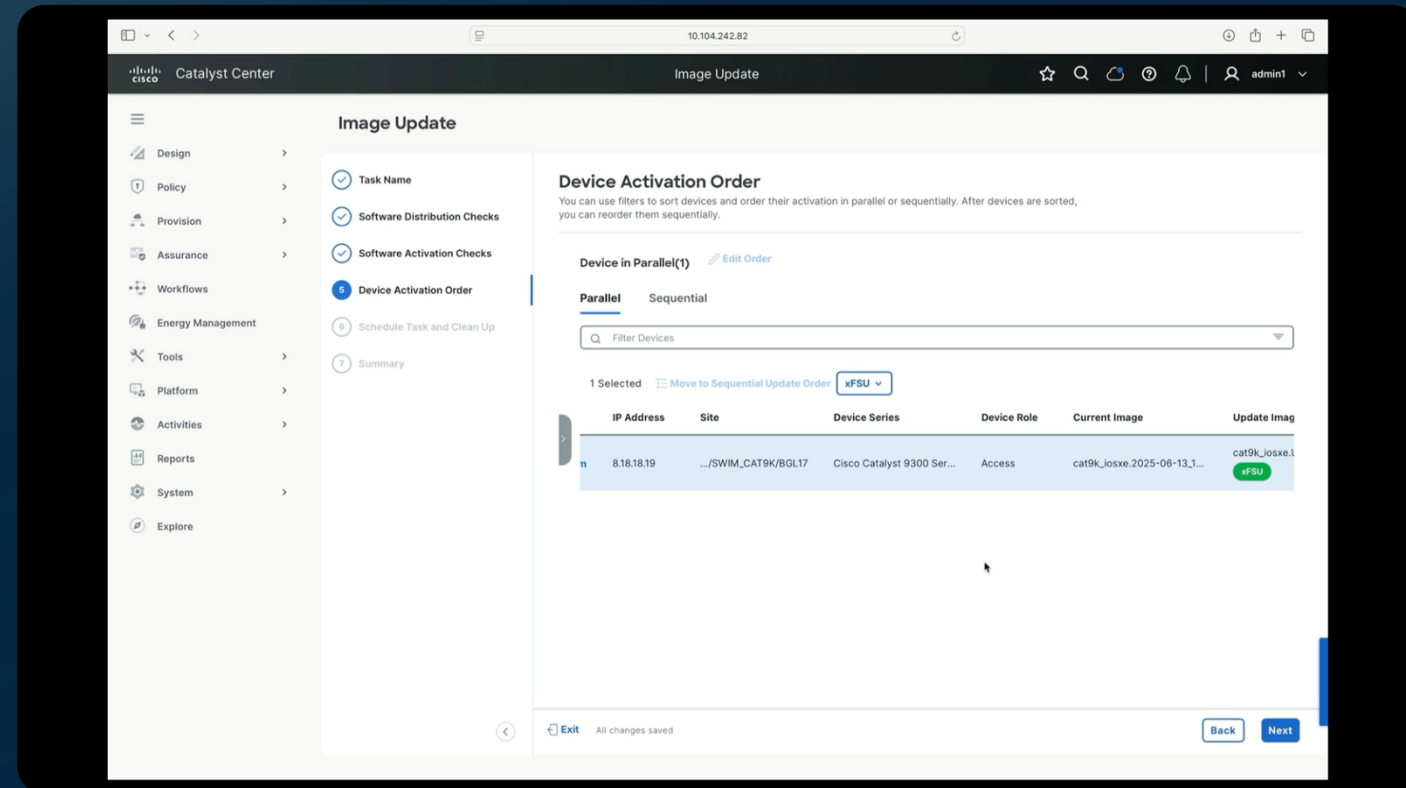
10.104.242.82

cisco Catalyst Center

Image Update

admin1

Design
Policy
Provision
Assurance
Workflows
Energy Management
Tools
Platform
Activities
Reports
System
Explore

Image Update

Task Name
Software Distribution Checks
Software Activation Checks
5 Device Activation Order
6 Schedule Task and Clean Up
7 Summary

Device Activation Order

You can use filters to sort devices and order their activation in parallel or sequentially. After devices are sorted, you can reorder them sequentially.

Device in Parallel(1) Edit Order

Parallel Sequential

Filter Devices

1 Selected Move to Sequential Update Order xFSU

| | IP Address | Site | Device Series | Device Role | Current Image | Update Imag |
|---|---|---|---|---|---|---|
| n | 8.18.18.19 | .../SWIM_CAT9K/BGL17 | Cisco Catalyst 9300 Ser... | Access | cat9k_iosxe.2025-06-13_1... | cat9k_iosxe.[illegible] xFSU |

Exit All changes saved

Back Next